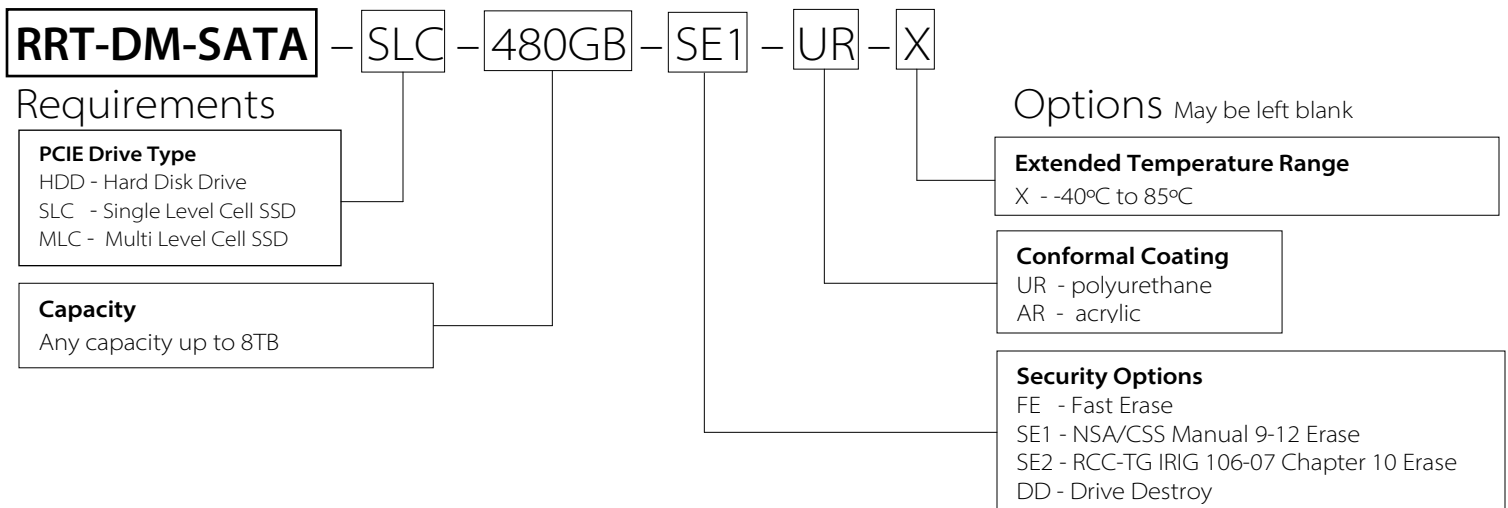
RRT-DM-SATA – SLC – 480GB – SE1 – UR – X

Requirements

PCIE Drive Type
HDD - Hard Disk Drive
SLC - Single Level Cell SSD
MLC - Multi Level Cell SSD

Capacity
Any capacity up to 8TB

Options May be left blank

Extended Temperature Range
X - -40ºC to 85ºC

Conformal Coating
UR - polyurethane
AR - acrylic

Security Options
FE - Fast Erase
SE1 - NSA/CSS Manual 9-12 Erase
SE2 - RCC-TG IRIG 106-07 Chapter 10 Erase
DD - Drive Destroy